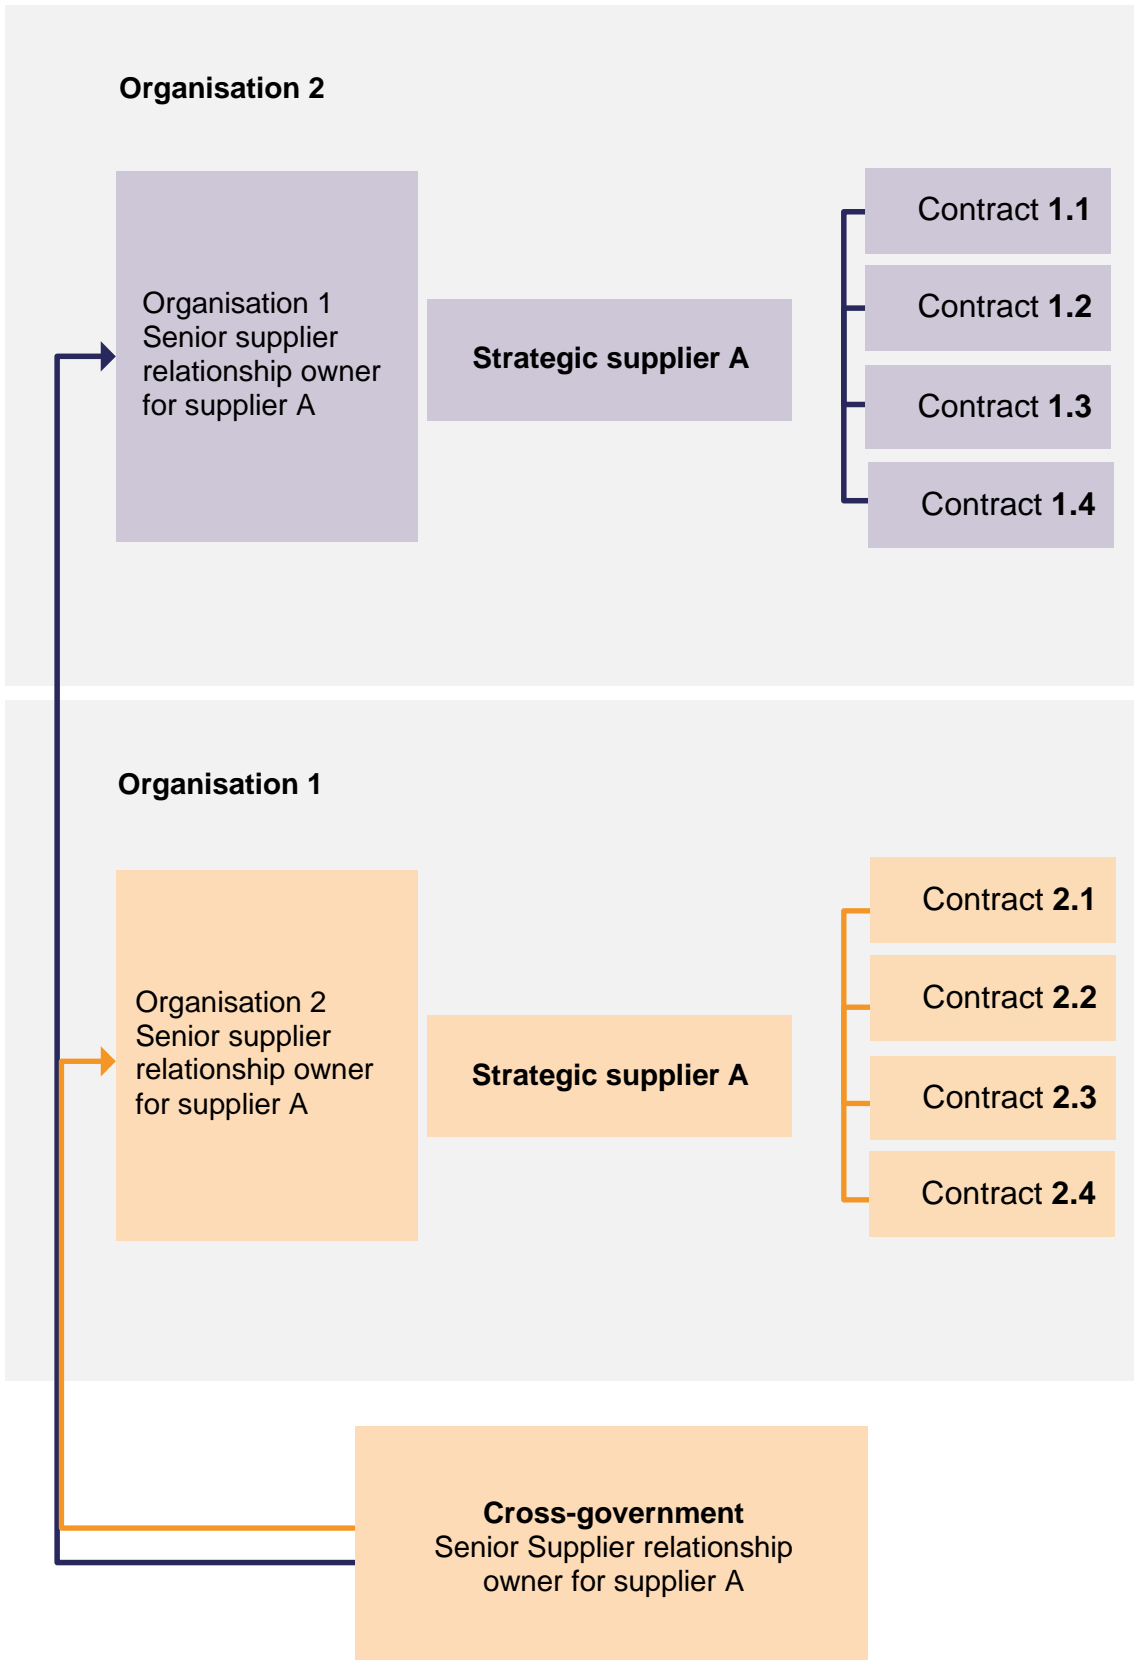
Organisation 2

Organisation 1 Senior supplier relationship owner for supplier A

Strategic supplier A

Contract 1.1

Contract 1.2

Contract 1.3

Contract 1.4

Organisation 1

Organisation 2 Senior supplier relationship owner for supplier A

Strategic supplier A

Contract 2.1

Contract 2.2

Contract 2.3

Contract 2.4

Cross-government
Senior Supplier relationship owner for supplier A